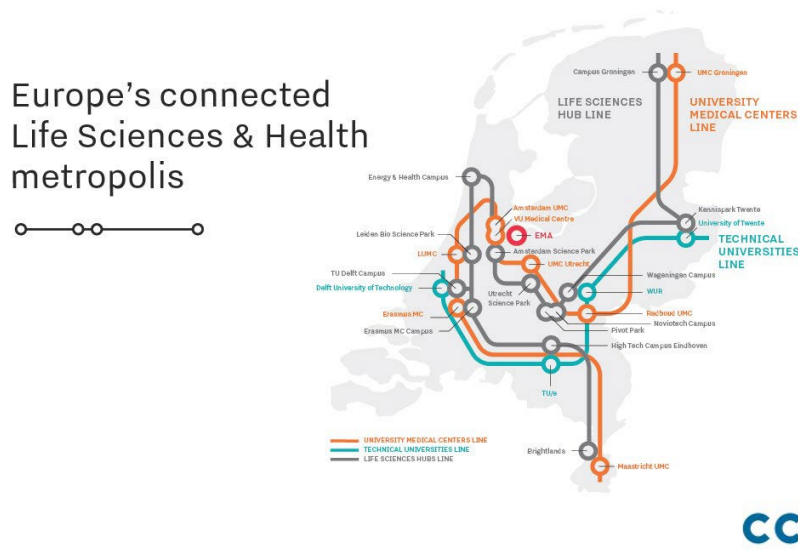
Europe's connected Life Sciences & Health metropolis

Campus Groningen
UMC Groningen
LIFE SCIENCES HUB LINE
UNIVERSITY MEDICAL CENTERS LINE
Energy & Health Campus
Amsterdam UMC
VU Medical Centre
EMA
Leiden Bio Science Park
Amsterdam Science Park
LUMC
UMC Utrecht
Kennispark Twente
University of Twente
TECHNICAL UNIVERSITIES LINE
TU Delft Campus
Delft University of Technology
Utrecht Science Park
Wageningen Campus
WUR
Erasmus MC
Erasmus MC Campus
Radboud UMC
Pivot Park
Noviotech Campus
High Tech Campus Eindhoven
TU/e
Brightlands
Maastricht UMC

UNIVERSITY MEDICAL CENTERS LINE
TECHNICAL UNIVERSITIES LINE
LIFE SCIENCES HUBS LINE

CC